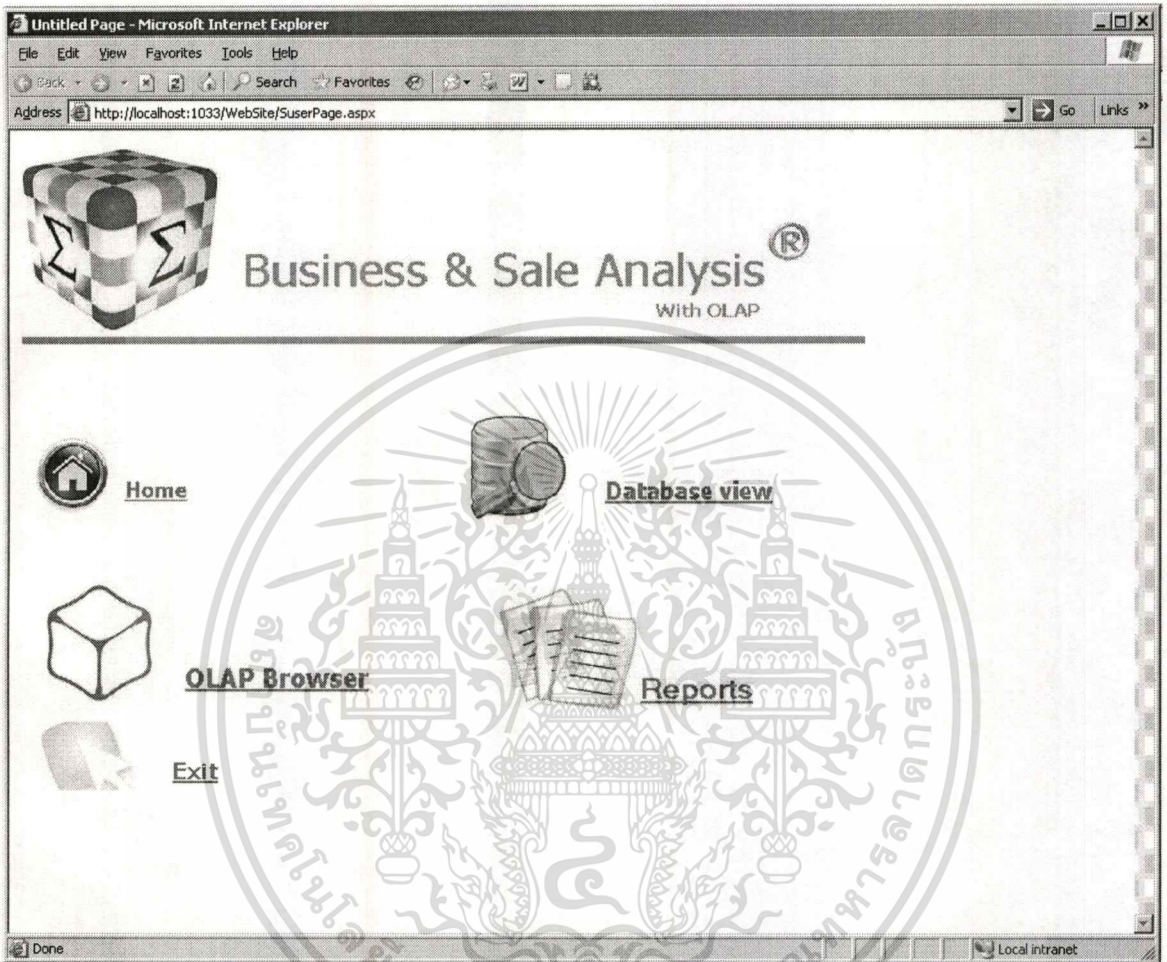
Untitled Page - Microsoft Internet Explorer

File Edit View Favorites Tools Help

Back Search Favorites

Address http://localhost:1033/WebSite/SuserPage.aspx Go Links »

$\Sigma$ $\Sigma$

Business & Sale Analysis®
With OLAP

Home

Database view

OLAP Browser

Reports

Exit

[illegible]

Done

Local intranet